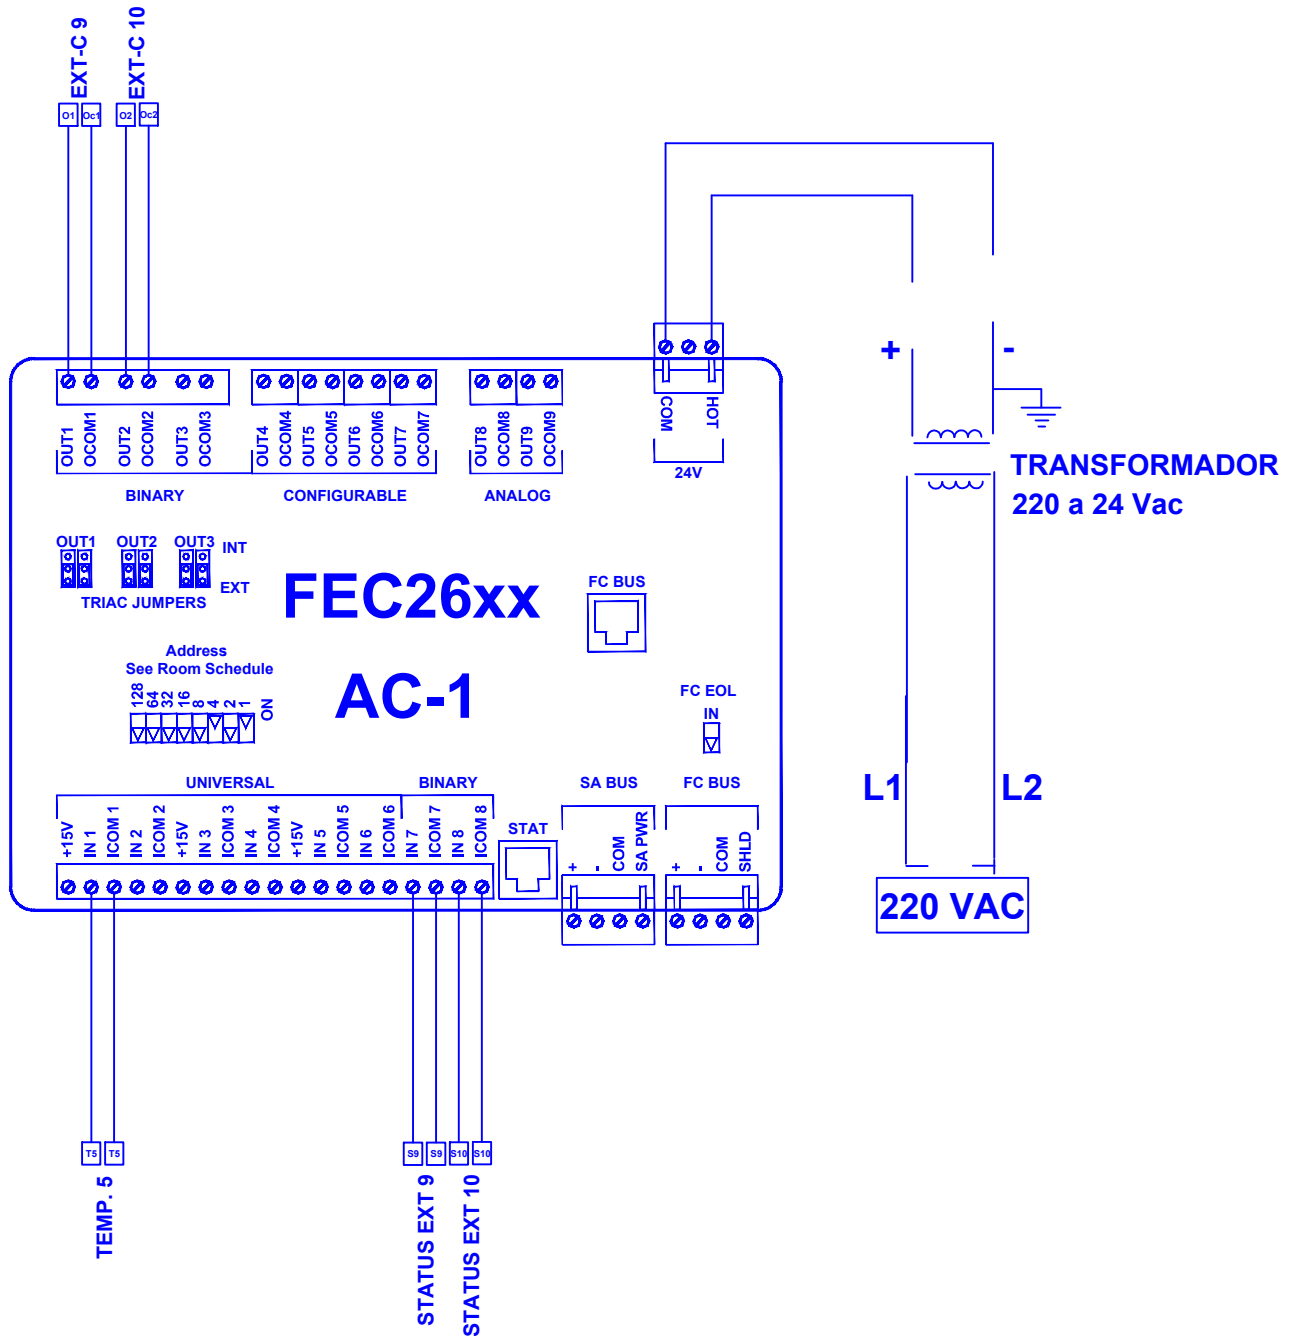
EXT-C 9
EXT-C 10
O1 Oc1 O2 Oc2

+
-
TRANSFORMADOR
220 a 24 Vac

COM HOT
24V

OUT1 OCOM1 OUT2 OCOM2 OUT3 OCOM3
BINARY
OUT4 OCOM4 OUT5 OCOM5 OUT6 OCOM6 OUT7 OCOM7
CONFIGURABLE
OUT8 OCOM8 OUT9 OCOM9
ANALOG

OUT1 OUT2 OUT3 INT
EXT
TRIAC JUMPERS

FEC26xx
FC BUS

Address
See Room Schedule
128 64 32 16 8 4 2 1 ON

AC-1

FC EOL
IN

L1
L2

UNIVERSAL
BINARY
SA BUS
FC BUS
+15V IN 1 ICOM 1 IN 2 ICOM 2 +15V IN 3 ICOM 3 IN 4 ICOM 4 +15V IN 5 ICOM 5 IN 6 ICOM 6 IN 7 ICOM 7 IN 8 ICOM 8
STAT
+ - COM SA PWR
+ - COM SHLD

220 VAC

T5 T5
S9 S9 S10 S10
TEMP. 5
STATUS EXT 9
STATUS EXT 10